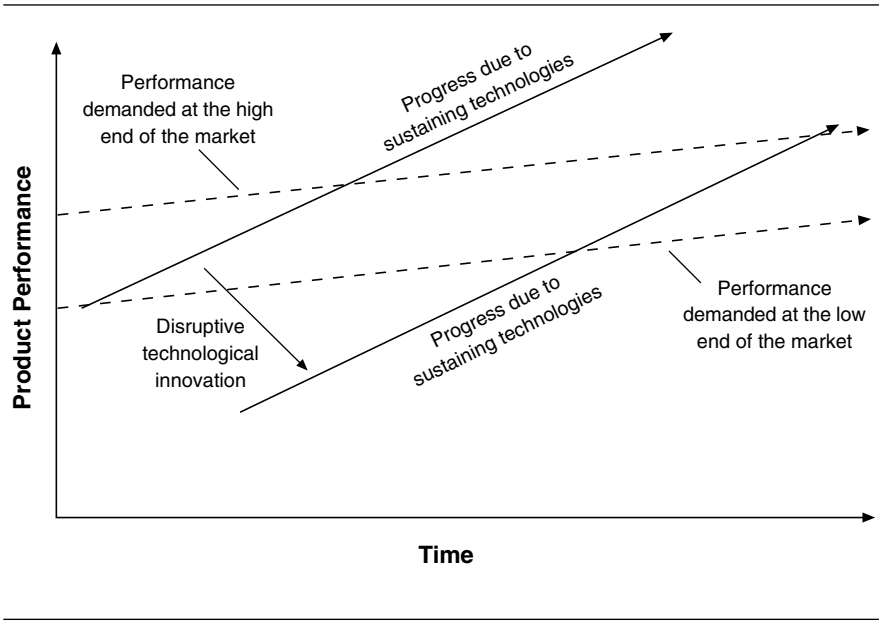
Product Performance

Performance demanded at the high end of the market

Progress due to sustaining technologies

Disruptive technological innovation

Progress due to sustaining technologies

Performance demanded at the low end of the market

Time